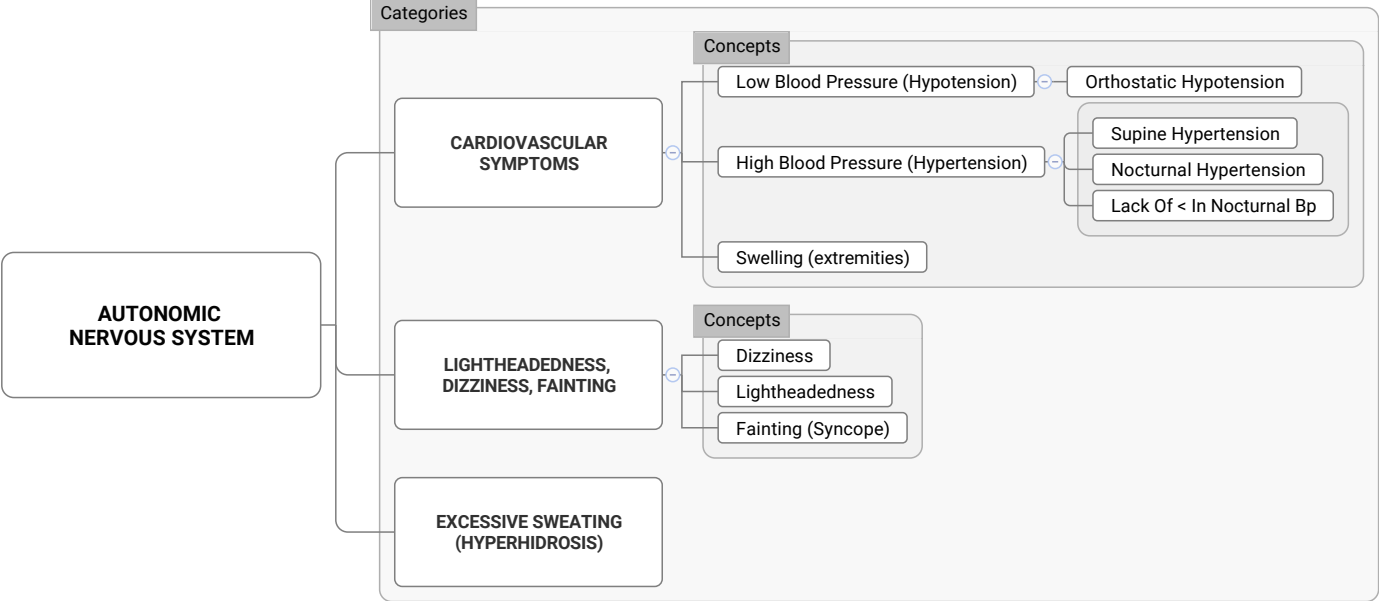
Categories

Concepts

AUTONOMIC NERVOUS SYSTEM

CARDIOVASCULAR SYMPTOMS

Low Blood Pressure (Hypotension)

Orthostatic Hypotension

High Blood Pressure (Hypertension)

Supine Hypertension

Nocturnal Hypertension

Lack Of < In Nocturnal Bp

Swelling (extremities)

Concepts

LIGHTHEADEDNESS, DIZZINESS, FAINTING

Dizziness

Lightheadedness

Fainting (Syncope)

EXCESSIVE SWEATING (HYPERHIDROSIS)